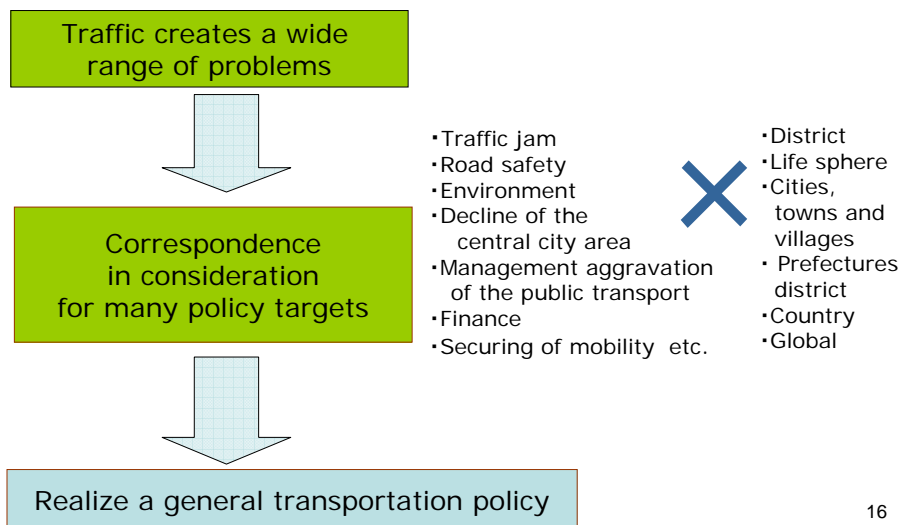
Traffic creates a wide range of problems

Correspondence in consideration for many policy targets

Realize a general transportation policy

・Traffic jam
・Road safety
・Environment
・Decline of the central city area
・Management aggravation of the public transport
・Finance
・Securing of mobility etc.

・District
・Life sphere
・Cities, towns and villages
・ Prefectures district
・Country
・Global

16